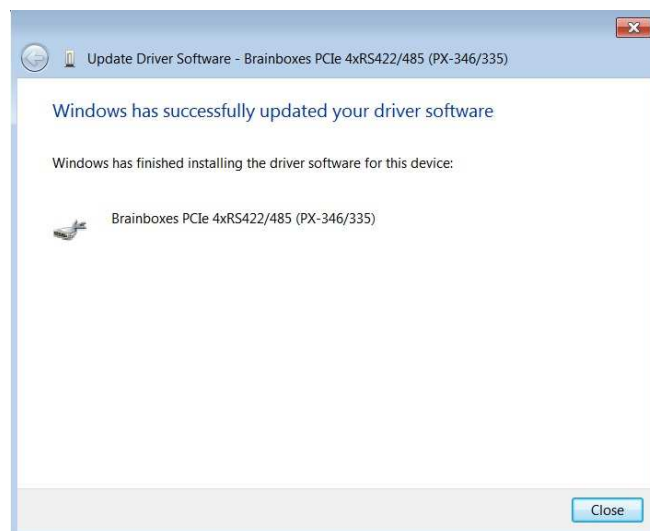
Update Driver Software - Brainboxes PCIe 4xRS422/485 (PX-346/335)

Windows has successfully updated your driver software

Windows has finished installing the driver software for this device:

Brainboxes PCIe 4xRS422/485 (PX-346/335)

Close